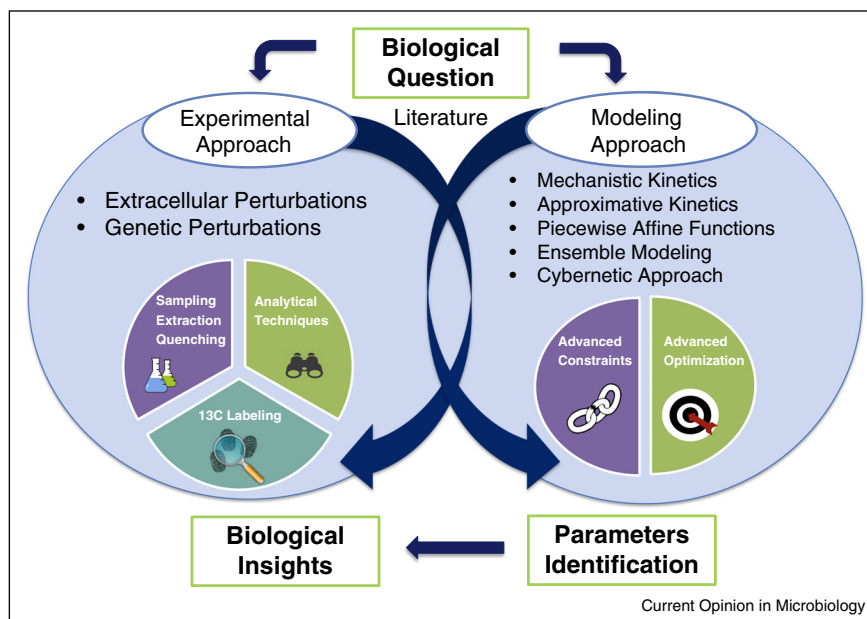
Biological Question

Experimental Approach

Literature

Modeling Approach

- Extracellular Perturbations
- Genetic Perturbations

Sampling Extraction Quenching

Analytical Techniques

13C Labeling

- Mechanistic Kinetics
- Approximative Kinetics
- Piecewise Affine Functions
- Ensemble Modeling
- Cybernetic Approach

Advanced Constraints

Advanced Optimization

Biological Insights

Parameters Identification

Current Opinion in Microbiology